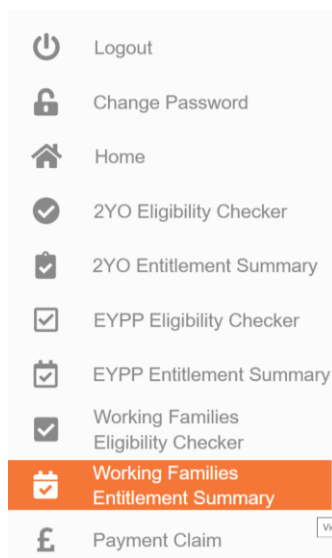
Logout

Change Password

Home

2YO Eligibility Checker

2YO Entitlement Summary

EYPP Eligibility Checker

EYPP Entitlement Summary

Working Families Eligibility Checker

Working Families Entitlement Summary

£ Payment Claim

Vi